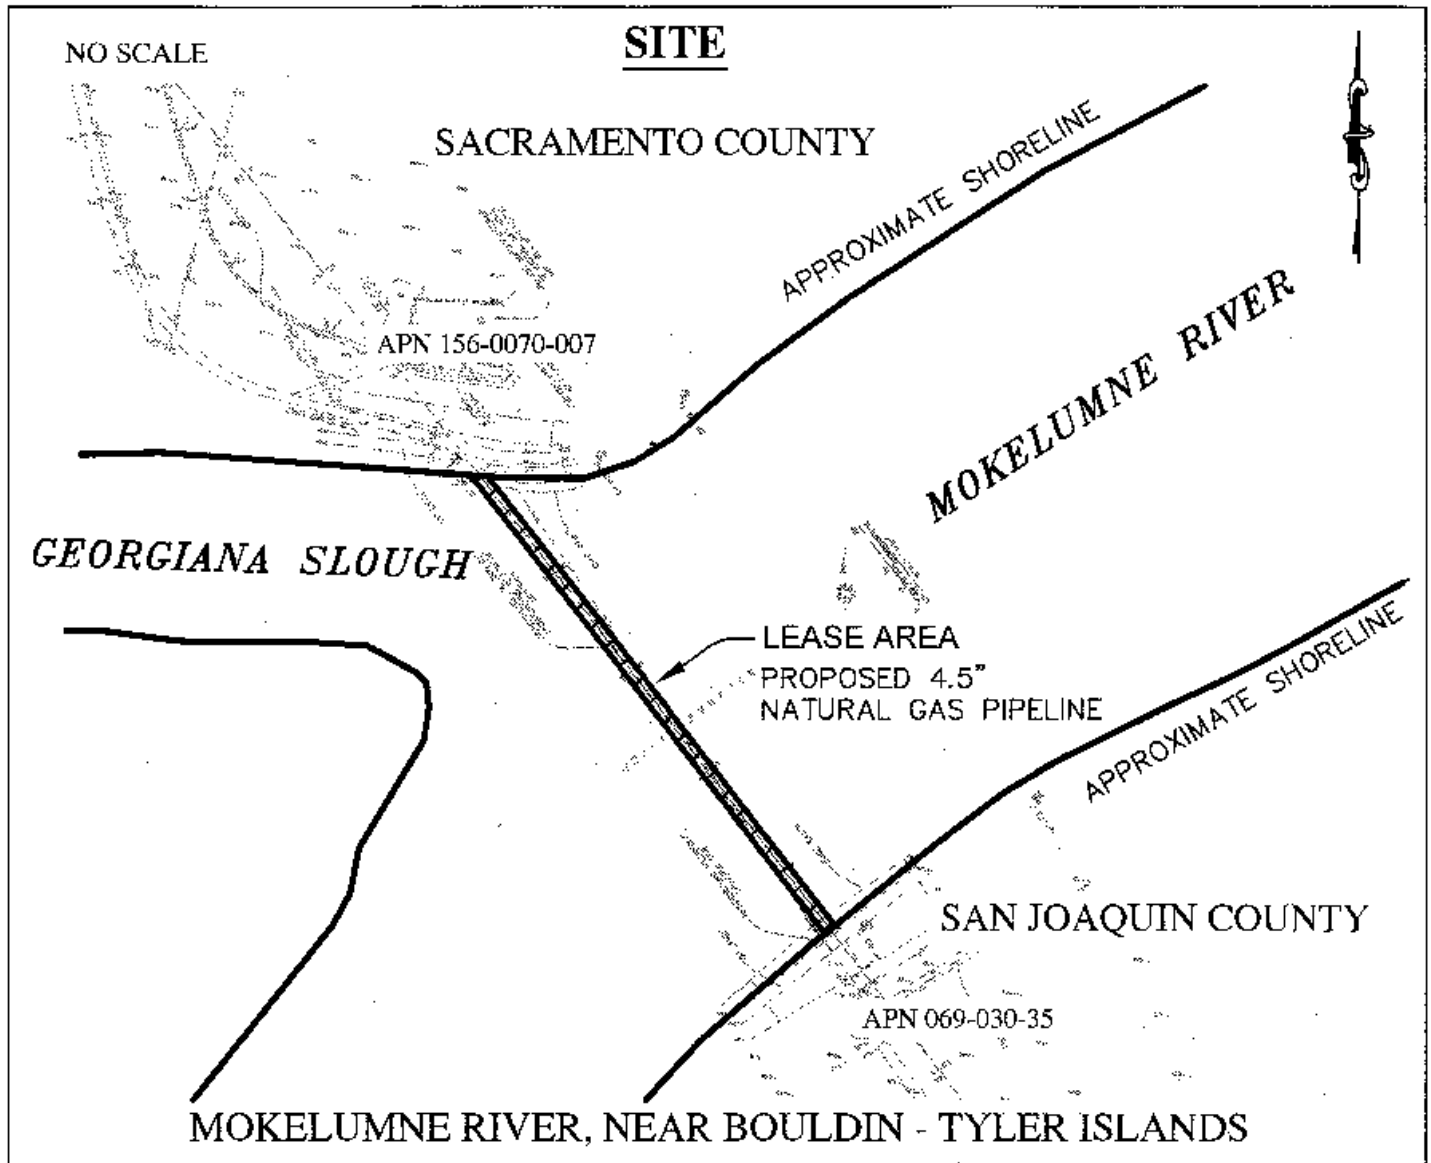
NO SCALE

SITE

SACRAMENTO COUNTY

APPROXIMATE SHORELINE

MOKELUMNE RIVER

APN 156-0070-007

GEORGIANA SLOUGH

LEASE AREA
PROPOSED 4.5"
NATURAL GAS PIPELINE

APPROXIMATE SHORELINE

SAN JOAQUIN COUNTY

APN 069-030-35

MOKELUMNE RIVER, NEAR BOULDIN - TYLER ISLANDS